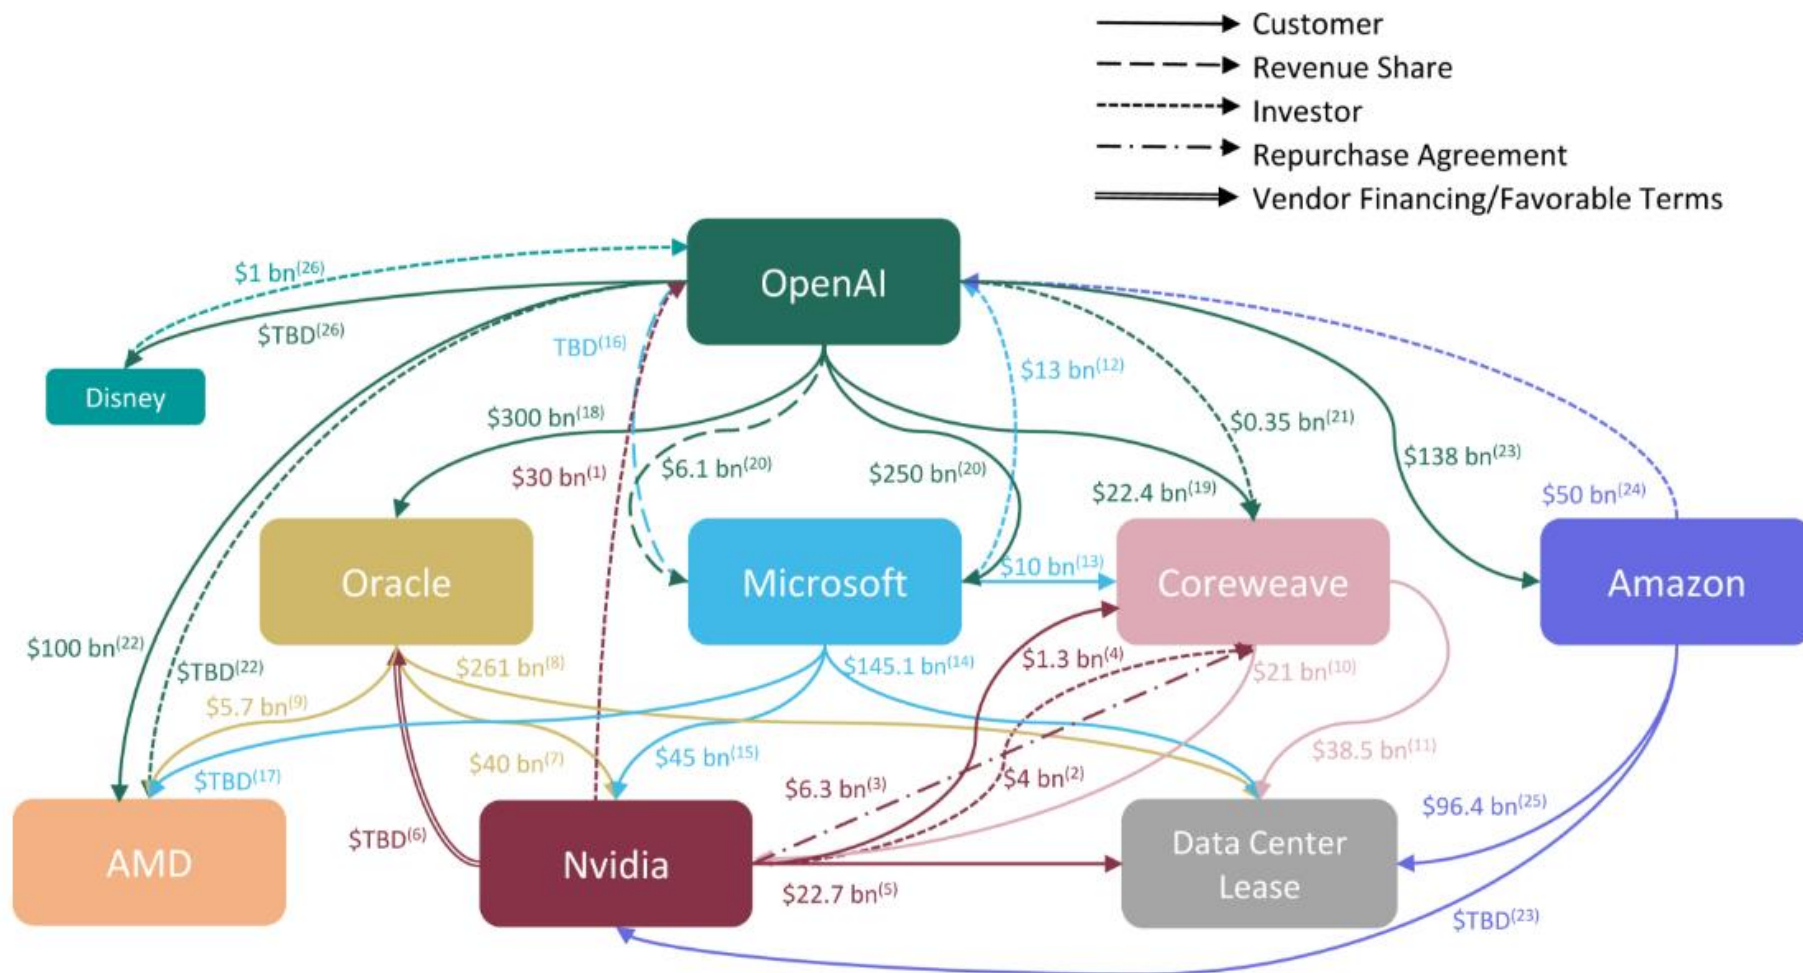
Customer
Revenue Share
Investor
Repurchase Agreement
Vendor Financing/Favorable Terms

OpenAI

$1 bn$^{(26)}$
$TBD$^{(26)}$
Disney
TBD$^{(16)}$
$13 bn$^{(12)}$
$300 bn$^{(18)}$
$0.35 bn$^{(21)}$
$138 bn$^{(23)}$
$30 bn$^{(1)}$
$6.1 bn$^{(20)}$
$250 bn$^{(20)}$
$22.4 bn$^{(19)}$
$50 bn$^{(24)}$

Oracle
Microsoft
$10 bn$^{(13)}$
Coreweave
Amazon

$100 bn$^{(22)}$
$TBD$^{(22)}$
$261 bn$^{(8)}$
$145.1 bn$^{(14)}$
$1.3 bn$^{(4)}$
$21 bn$^{(10)}$
$5.7 bn$^{(9)}$
$40 bn$^{(7)}$
$45 bn$^{(15)}$
$38.5 bn$^{(11)}$
$TBD$^{(17)}$
$6.3 bn$^{(3)}$
$4 bn$^{(2)}$
$96.4 bn$^{(25)}$
$TBD$^{(6)}$

AMD
Nvidia
Data Center Lease
$22.7 bn$^{(5)}$
$TBD$^{(23)}$